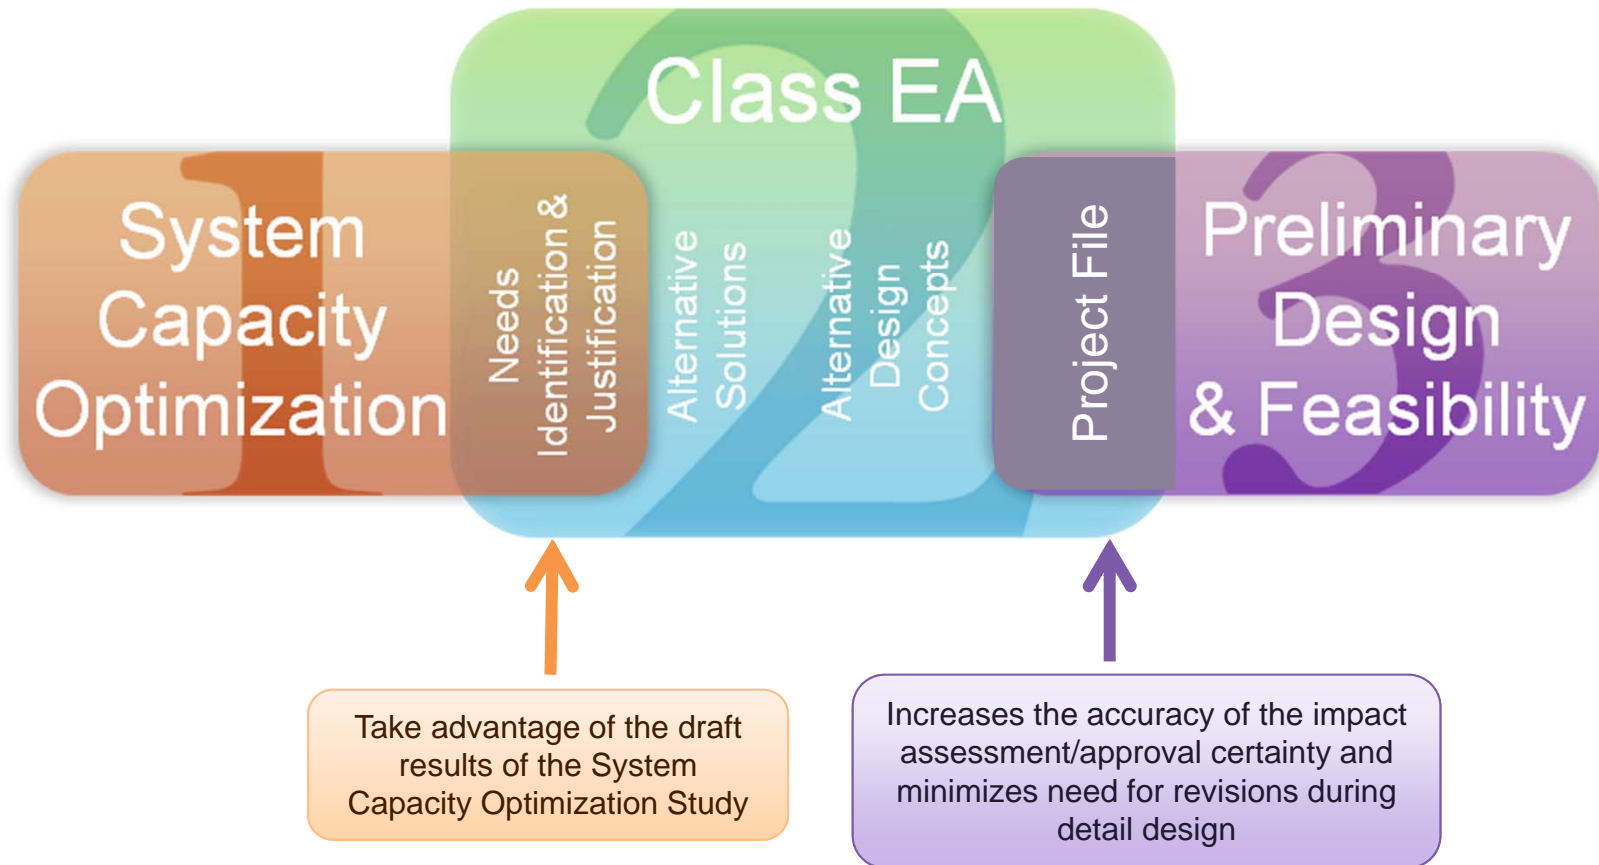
Class EA

System Capacity Optimization

Needs Identification & Justification

Alternative Solutions

Alternative Design Concepts

Project File

Preliminary Design & Feasibility

Take advantage of the draft results of the System Capacity Optimization Study

Increases the accuracy of the impact assessment/approval certainty and minimizes need for revisions during detail design